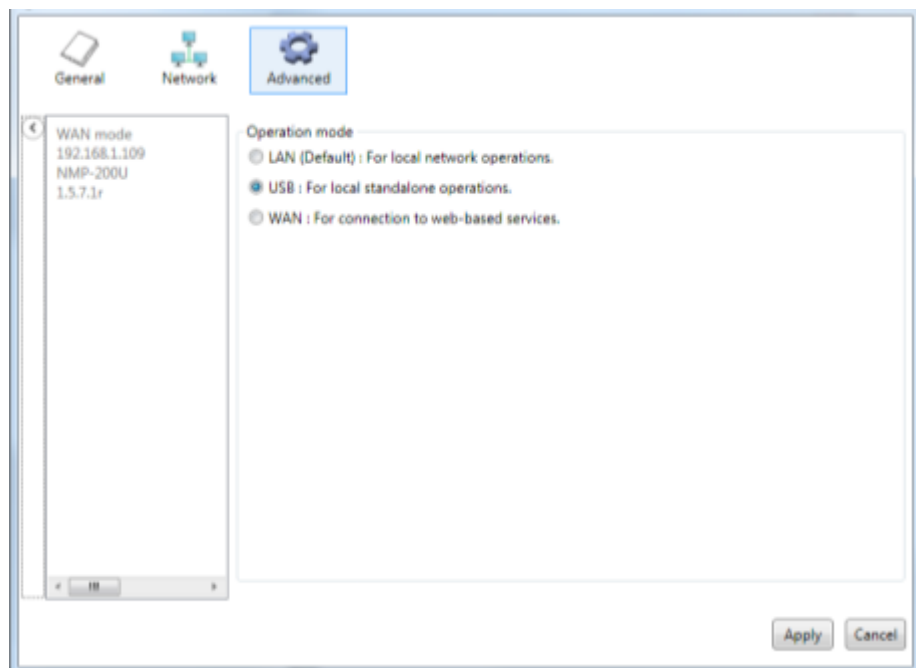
General
Network
Advanced

WAN mode
192.168.1.109
NMP-200U
1.5.7.1r

Operation mode
LAN (Default) : For local network operations.
USB : For local standalone operations.
WAN : For connection to web-based services.

Apply
Cancel